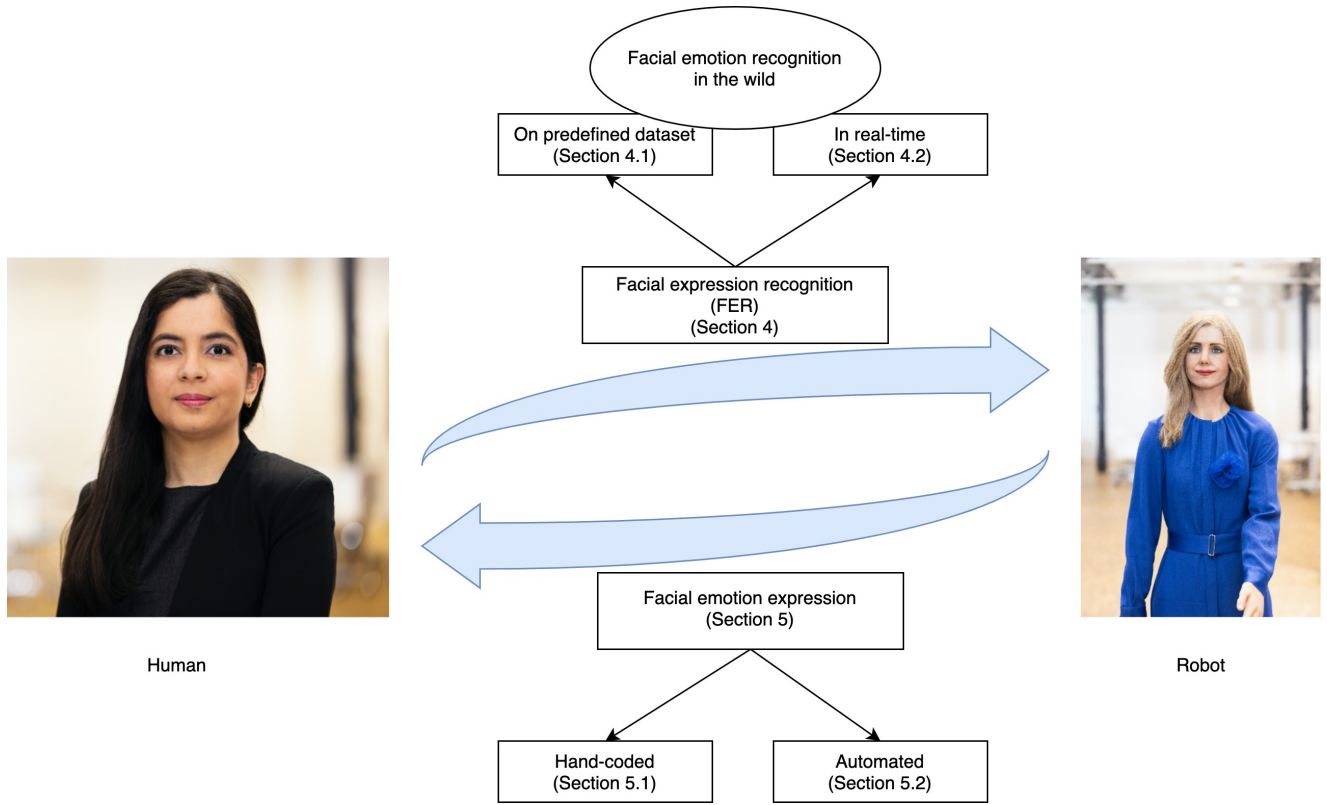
Facial emotion recognition in the wild

On predefined dataset (Section 4.1)

In real-time (Section 4.2)

Facial expression recognition (FER) (Section 4)

Human

Robot

Facial emotion expression (Section 5)

Hand-coded (Section 5.1)

Automated (Section 5.2)